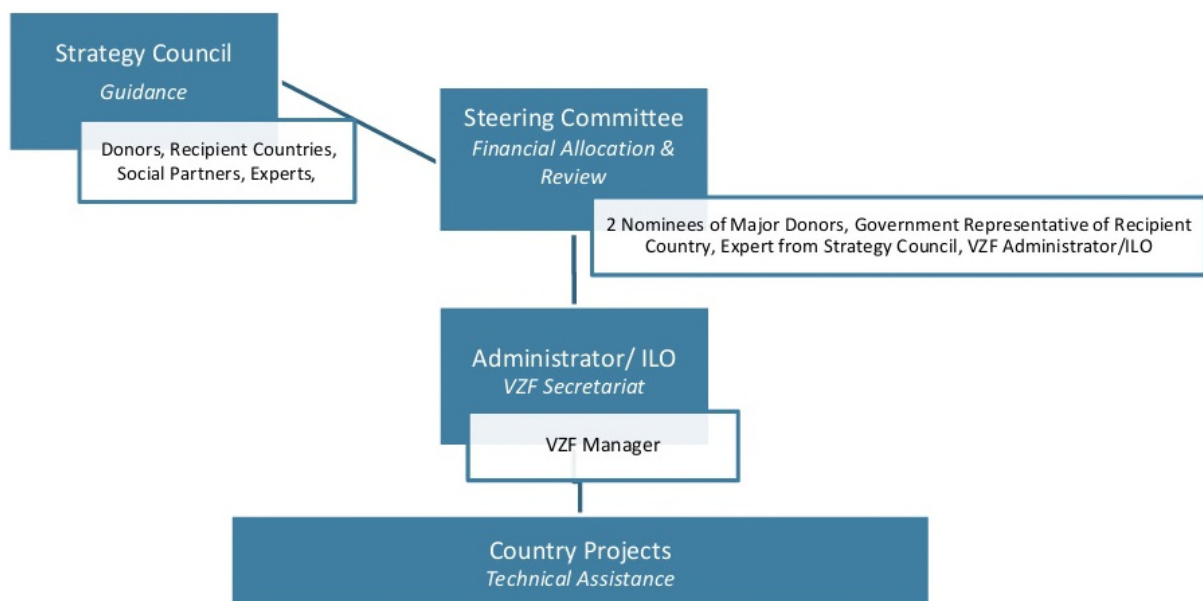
Strategy Council
*Guidance*

Donors, Recipient Countries, Social Partners, Experts,

Steering Committee
*Financial Allocation & Review*

2 Nominees of Major Donors, Government Representative of Recipient Country, Expert from Strategy Council, VZF Administrator/ILO

Administrator/ ILO
*VZF Secretariat*

VZF Manager

Country Projects
*Technical Assistance*